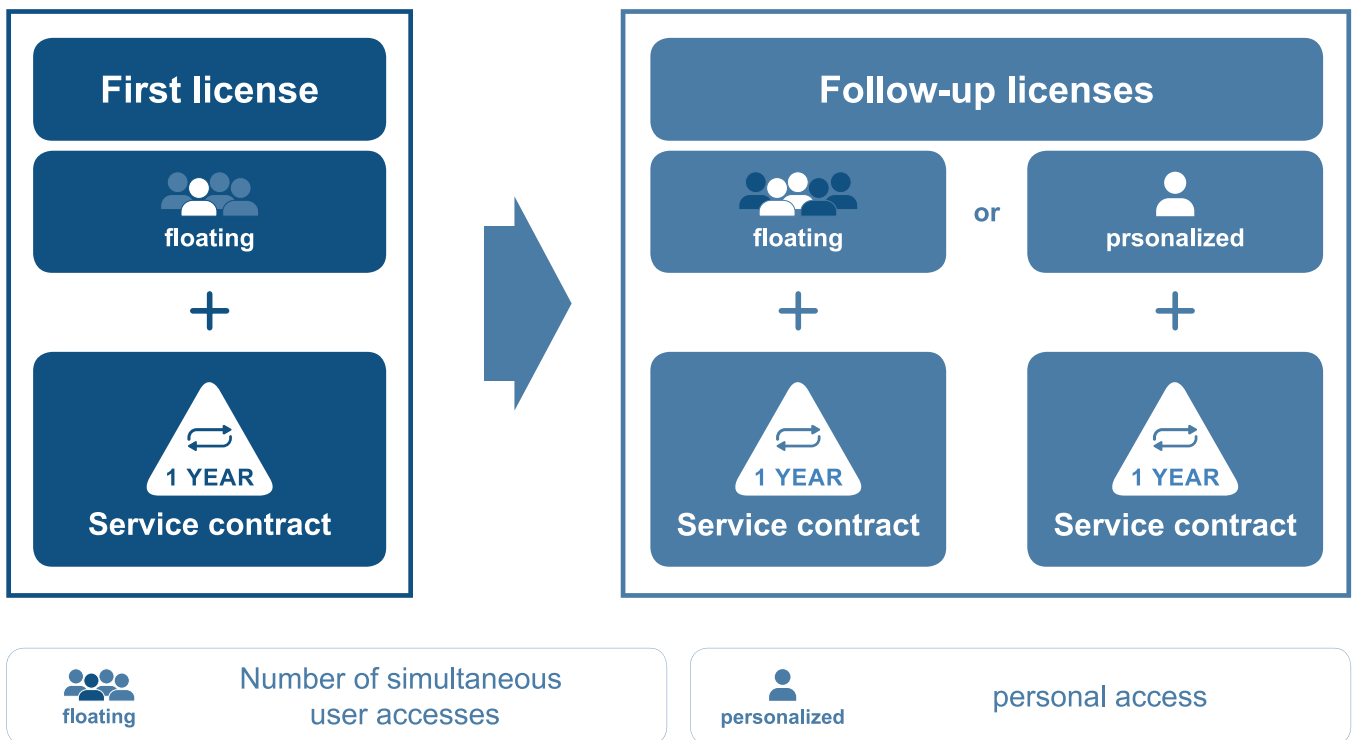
First license

floating

+

1 YEAR
Service contract

Follow-up licenses

floating

or

prsonalized

+

+

1 YEAR
Service contract

1 YEAR
Service contract

floating

Number of simultaneous user accesses

personalized

personal access